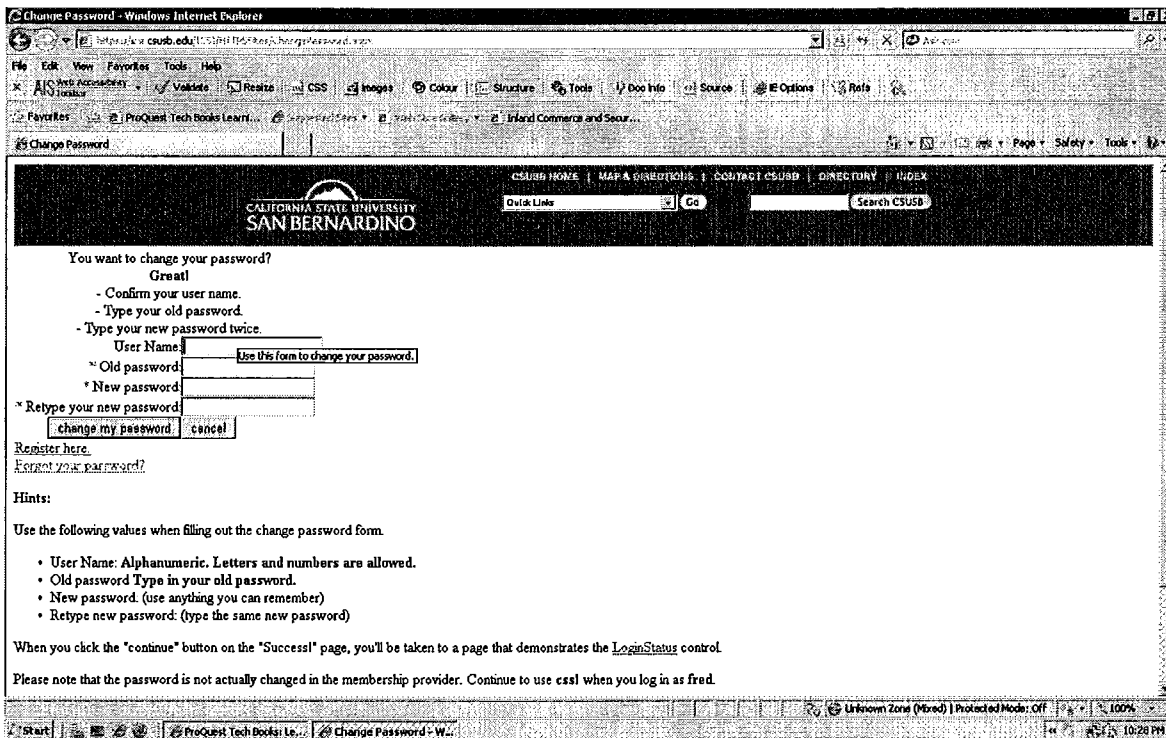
Change Password - Windows Internet Explorer

https://www.csusb.edu/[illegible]

File Edit View Favorites Tools Help

AIS Web Accessibility Toolbar Validate Resize CSS Images Colour Structure Tools Doc Info Source IE Options Refs

Favorites ProQuest Tech Books Learn... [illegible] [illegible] Inland Commerce and Secur...

Change Password

Page Safety Tools

CSUSB HOME | MAP & DIRECTIONS | CONTACT CSUSB | DIRECTORY | INDEX

CALIFORNIA STATE UNIVERSITY SAN BERNARDINO

Quick Links Go Search CSUSB

You want to change your password?
Great!
- Confirm your user name.
- Type your old password.
- Type your new password twice.

User Name: Use this form to change your password.
* Old password:
* New password:
* Retype your new password:

change my password cancel

Register here.
Forgot your password?

Hints:

Use the following values when filling out the change password form.

- User Name: Alphanumeric. Letters and numbers are allowed.
- Old password Type in your old password.
- New password. (use anything you can remember)
- Retype new password: (type the same new password)

When you click the "continue" button on the "Success!" page, you'll be taken to a page that demonstrates the LoginStatus control.

Please note that the password is not actually changed in the membership provider. Continue to use cssl when you log in as fred.

Unknown Zone (Mixed) | Protected Mode: Off 100%

Start ProQuest Tech Books: Le... Change Password - W... 10:28 PM